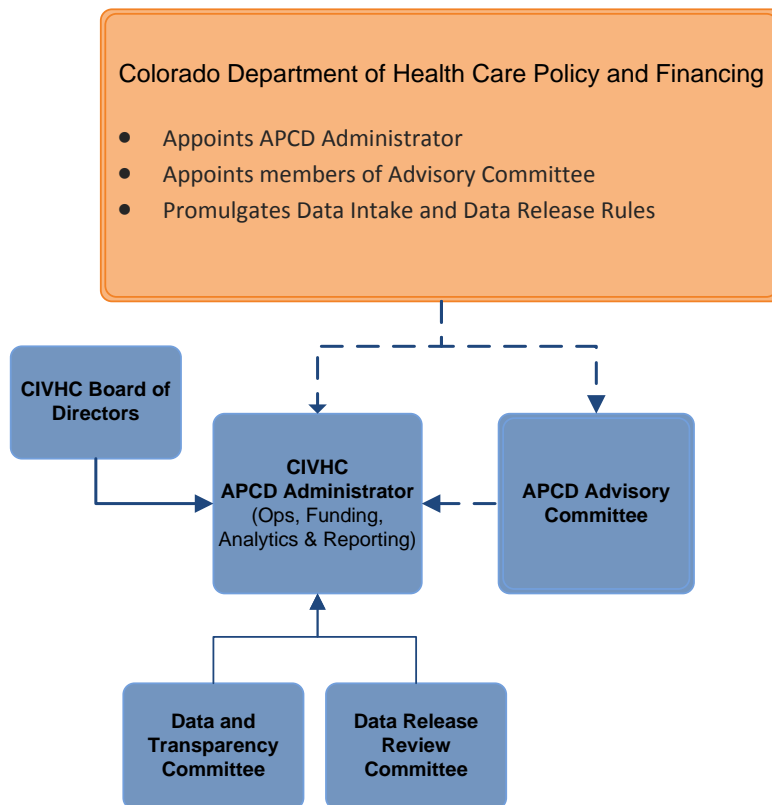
Colorado Department of Health Care Policy and Financing

- Appoints APCD Administrator
- Appoints members of Advisory Committee
- Promulgates Data Intake and Data Release Rules

CIVHC Board of Directors

CIVHC
APCD Administrator
(Ops, Funding, Analytics & Reporting)

APCD Advisory Committee

Data and Transparency Committee

Data Release Review Committee